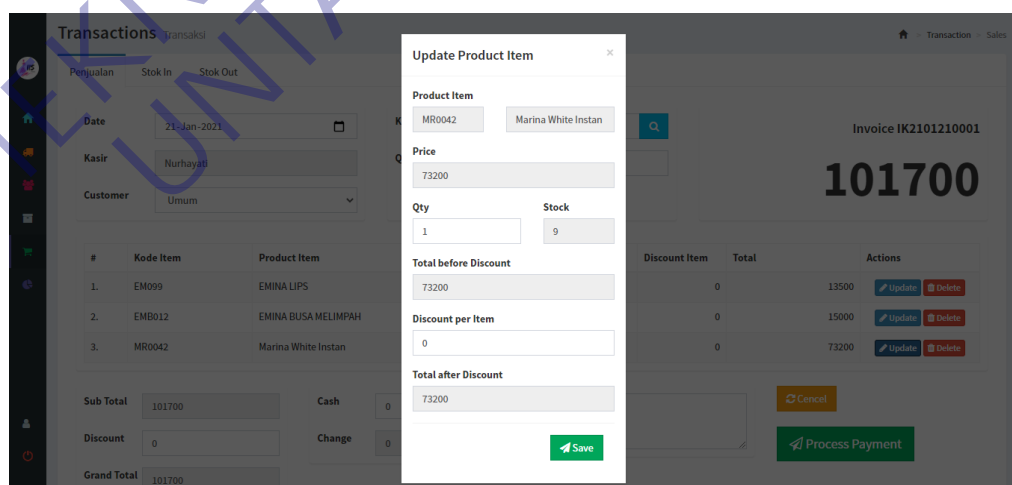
Transactions Transaksi

Transaction > Sales

Penjualan Stok In Stok Out

Date 21-Jan-2021

Kasir Nurhayati

Customer Umum

Invoice IK2101210001

101700

| # | Kode Item | Product Item | Discount Item | Total | Actions |
|---|---|---|---|---|---|
| 1. | EM099 | EMINA LIPS | 0 | 13500 | Update Delete |
| 2. | EMB012 | EMINA BUSA MELIMPAH | 0 | 15000 | Update Delete |
| 3. | MR0042 | Marina White Instan | 0 | 73200 | Update Delete |

Sub Total 101700

Discount 0

Grand Total 101700

Cash 0

Change 0

Cencel

Process Payment

Update Product Item ×

Product Item

MR0042 Marina White Instan

Price

73200

Qty

1

Stock

9

Total before Discount

73200

Discount per Item

0

Total after Discount

73200

Save